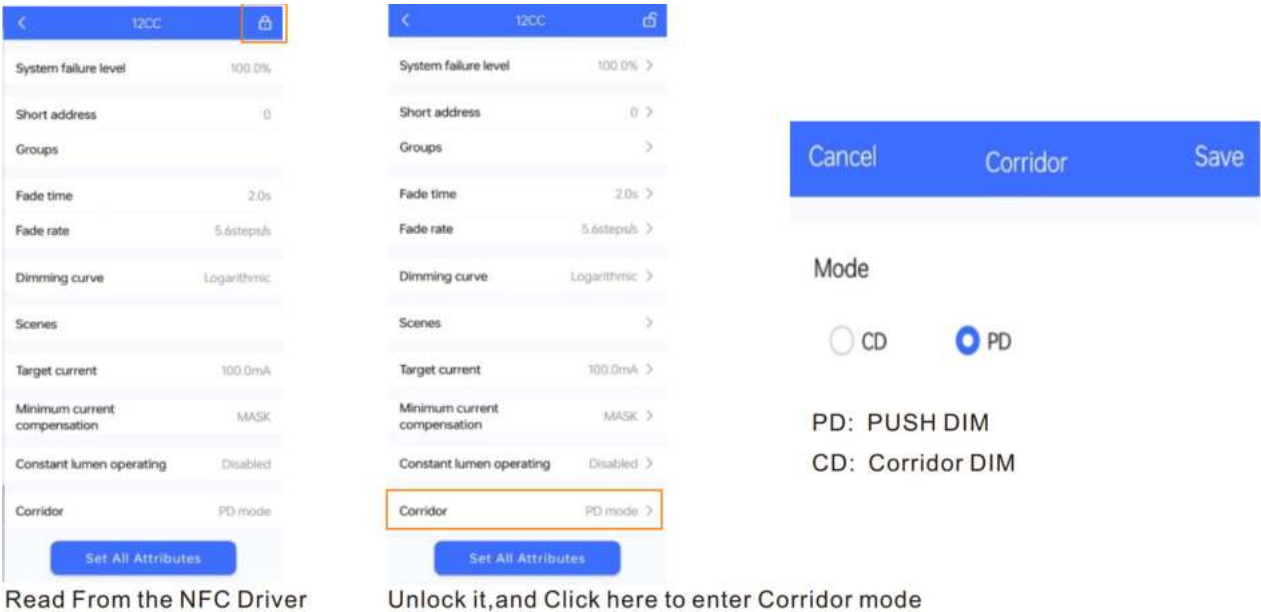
<

12CC

System failure level 100.0%

Short address 0

Groups

Fade time 2.0s

Fade rate 5.6steps/s

Dimming curve Logarithmic

Scenes

Target current 100.0mA

Minimum current compensation MASK

Constant lumen operating Disabled

Corridor PD mode

Set All Attributes

Read From the NFC Driver

<

12CC

System failure level 100.0% >

Short address 0 >

Groups >

Fade time 2.0s >

Fade rate 5.6steps/s >

Dimming curve Logarithmic >

Scenes >

Target current 100.0mA >

Minimum current compensation MASK >

Constant lumen operating Disabled >

Corridor PD mode >

Set All Attributes

Unlock it,and Click here to enter Corridor mode

Cancel Corridor Save

Mode

CD PD

PD: PUSH DIM

CD: Corridor DIM